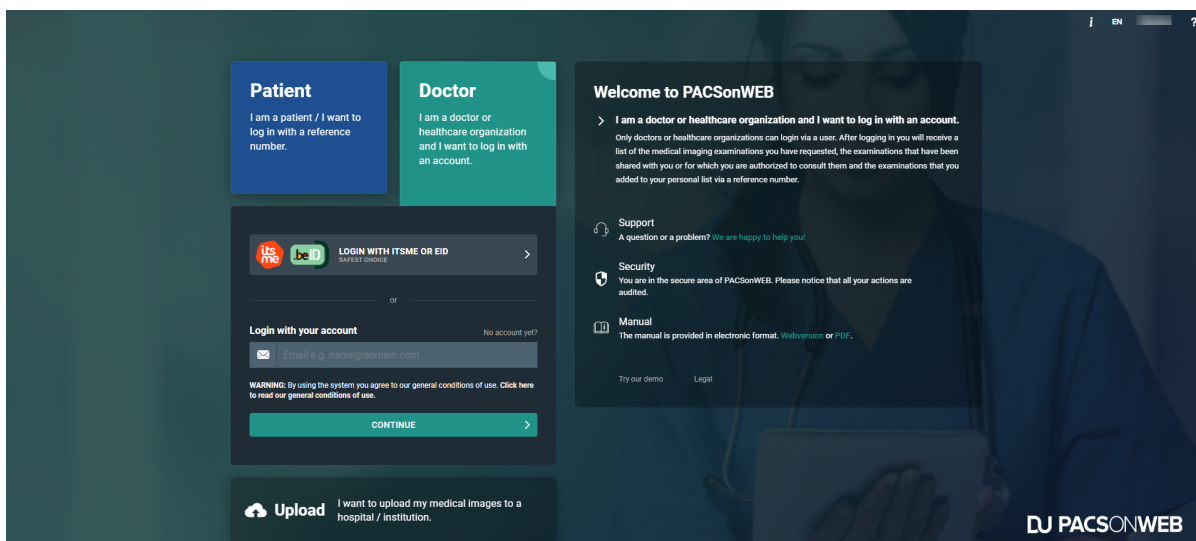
i EN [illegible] ?

Patient
I am a patient / I want to log in with a reference number.

Doctor
I am a doctor or healthcare organization and I want to log in with an account.

itsme .beID LOGIN WITH ITSME OR EID
SAFEST CHOICE

or

Login with your account
No account yet?

Email e.g. name@domain.com

WARNING: By using the system you agree to our general conditions of use. Click here to read our general conditions of use.

CONTINUE

Upload I want to upload my medical images to a hospital / institution.

Welcome to PACSonWEB

I am a doctor or healthcare organization and I want to log in with an account.
Only doctors or healthcare organizations can login via a user. After logging in you will receive a list of the medical imaging examinations you have requested, the examinations that have been shared with you or for which you are authorized to consult them and the examinations that you added to your personal list via a reference number.

Support
A question or a problem? We are happy to help you!

Security
You are in the secure area of PACSonWEB. Please notice that all your actions are audited.

Manual
The manual is provided in electronic format. Webversion or PDF.

Try our demo Legal

PACSONWEB